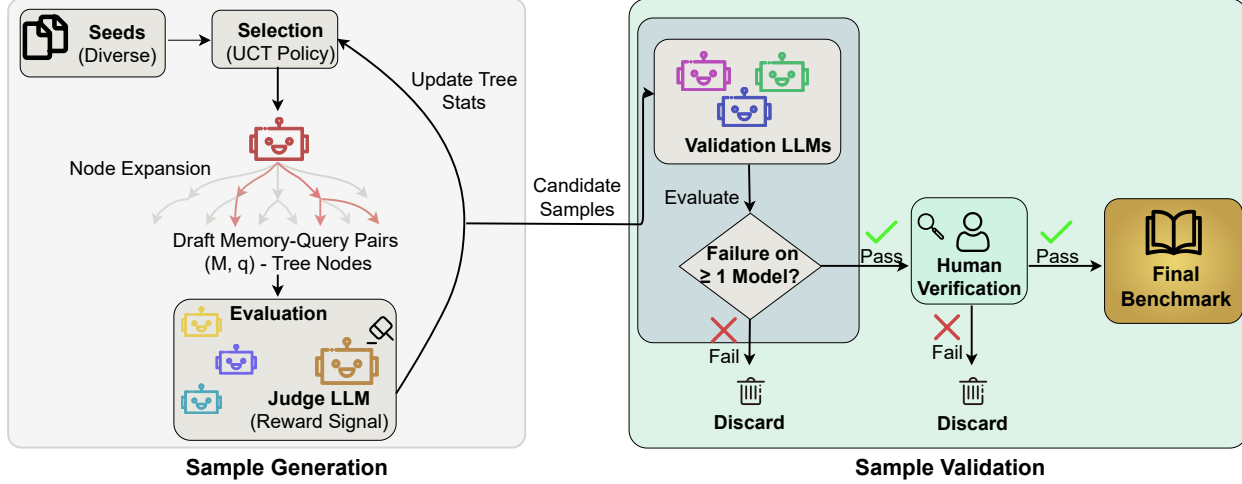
Seeds
(Diverse)

Selection
(UCT Policy)

Update Tree Stats

Node Expansion

Draft Memory-Query Pairs
(M, q) - Tree Nodes

Evaluation

Judge LLM
(Reward Signal)

Sample Generation

Candidate Samples

Validation LLMs

Evaluate

Failure on $\geq$ 1 Model?

Fail

Discard

Pass

Human Verification

Fail

Discard

Pass

Final Benchmark

Sample Validation